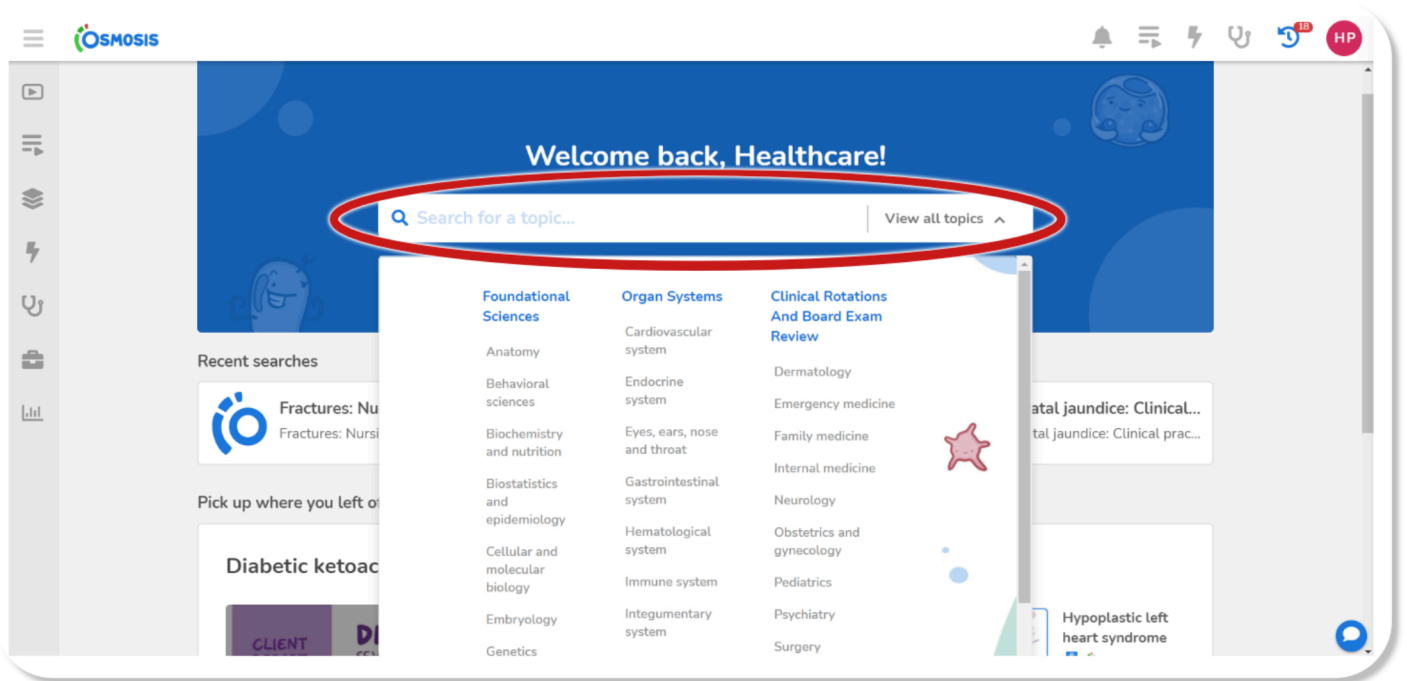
OSMOSIS

18

HP

Welcome back, Healthcare!

Search for a topic...

View all topics

Recent searches

Fractures: Nu
Fractures: Nursi

atal jaundice: Clinical...
tal jaundice: Clinical prac...

Pick up where you left o

Diabetic ketoac

CLIENT

DI

Foundational Sciences

Anatomy
Behavioral sciences
Biochemistry and nutrition
Biostatistics and epidemiology
Cellular and molecular biology
Embryology
Genetics

Organ Systems

Cardiovascular system
Endocrine system
Eyes, ears, nose and throat
Gastrointestinal system
Hematological system
Immune system
Integumentary system

Clinical Rotations And Board Exam Review

Dermatology
Emergency medicine
Family medicine
Internal medicine
Neurology
Obstetrics and gynecology
Pediatrics
Psychiatry
Surgery

Hypoplastic left heart syndrome